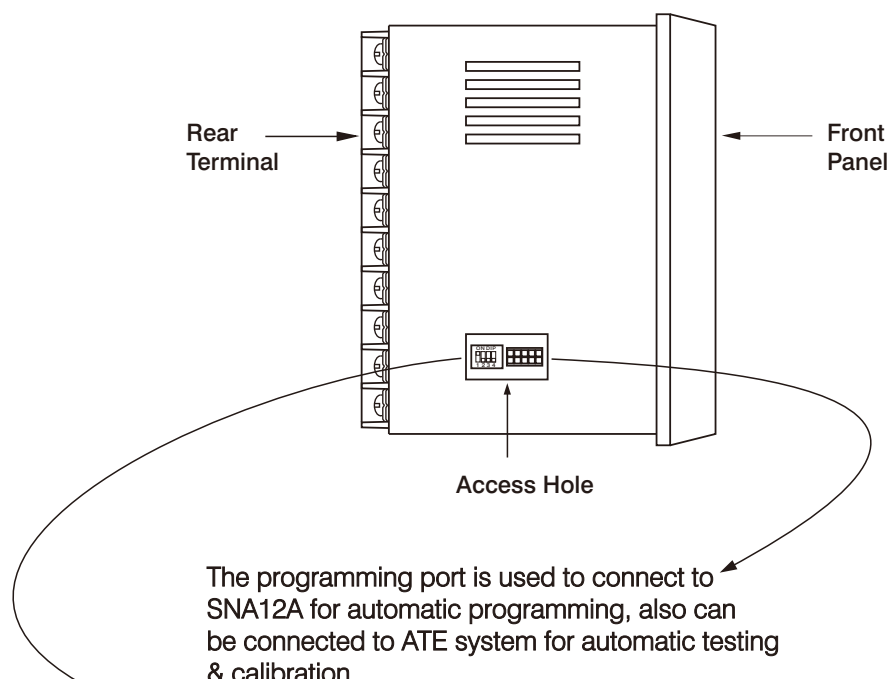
Rear Terminal

Front Panel

ON DIP
1 2 3 4

Access Hole

The programming port is used to connect to SNA12A for automatic programming, also can be connected to ATE system for automatic testing & calibration.